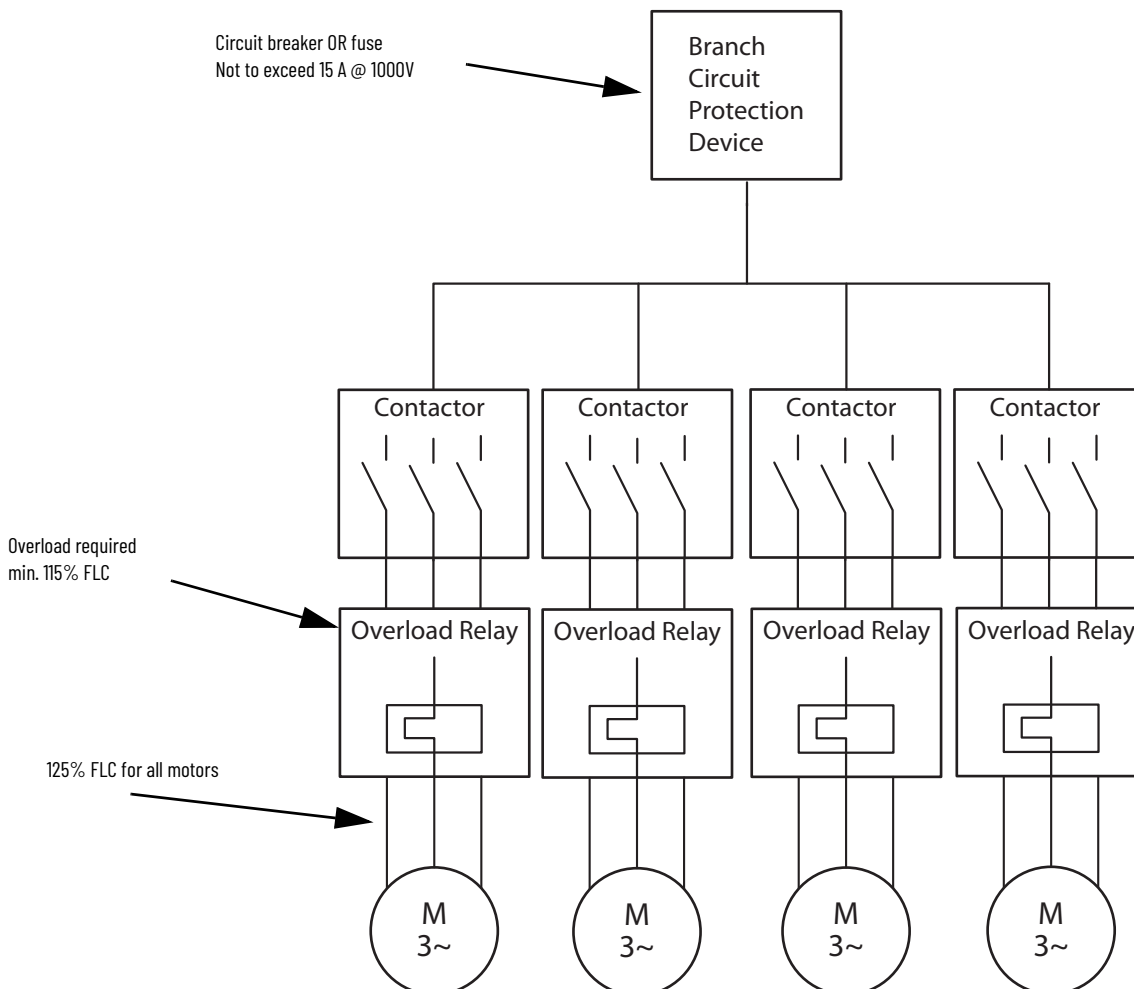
Circuit breaker OR fuse
Not to exceed 15 A @ 1000V

Branch Circuit Protection Device

Contactor

Contactor

Contactor

Contactor

Overload required
min. 115% FLC

Overload Relay

Overload Relay

Overload Relay

Overload Relay

125% FLC for all motors

M
3~

M
3~

M
3~

M
3~